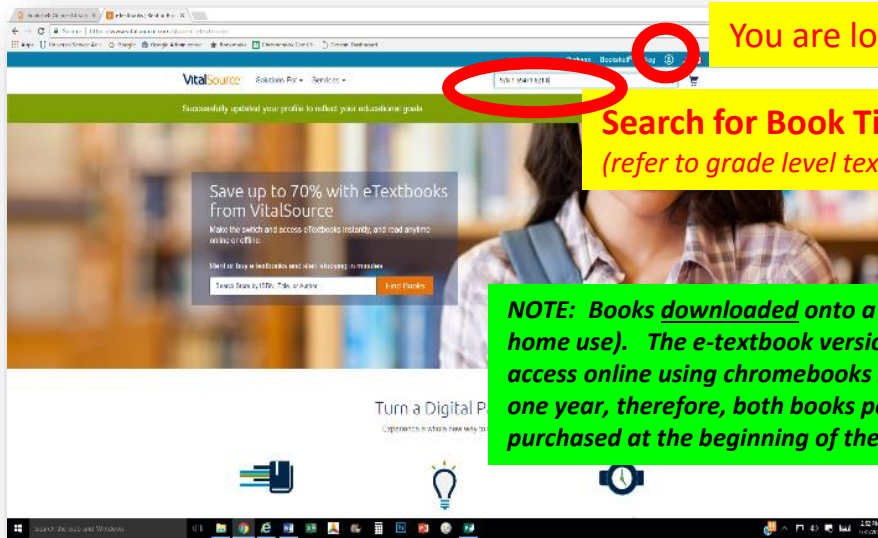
You are lo

Search for Book Ti
(refer to grade level tex

VitalSource Solutions For ▾ Services ▾

Successfully updated your profile to reflect your educational goals

Save up to 70% with eTextbooks from VitalSource

Make the switch and access eTextbooks instantly, and read anytime online or offline.

Rent or buy eTextbooks and start studying in minutes

Search Books by ISBN, Title, or Author

Find Books

NOTE: Books downloaded onto a home use). The e-textbook versio access online using chromebooks one year, therefore, both books p purchased at the beginning of the

Turn a Digital P

Search the web and Windows